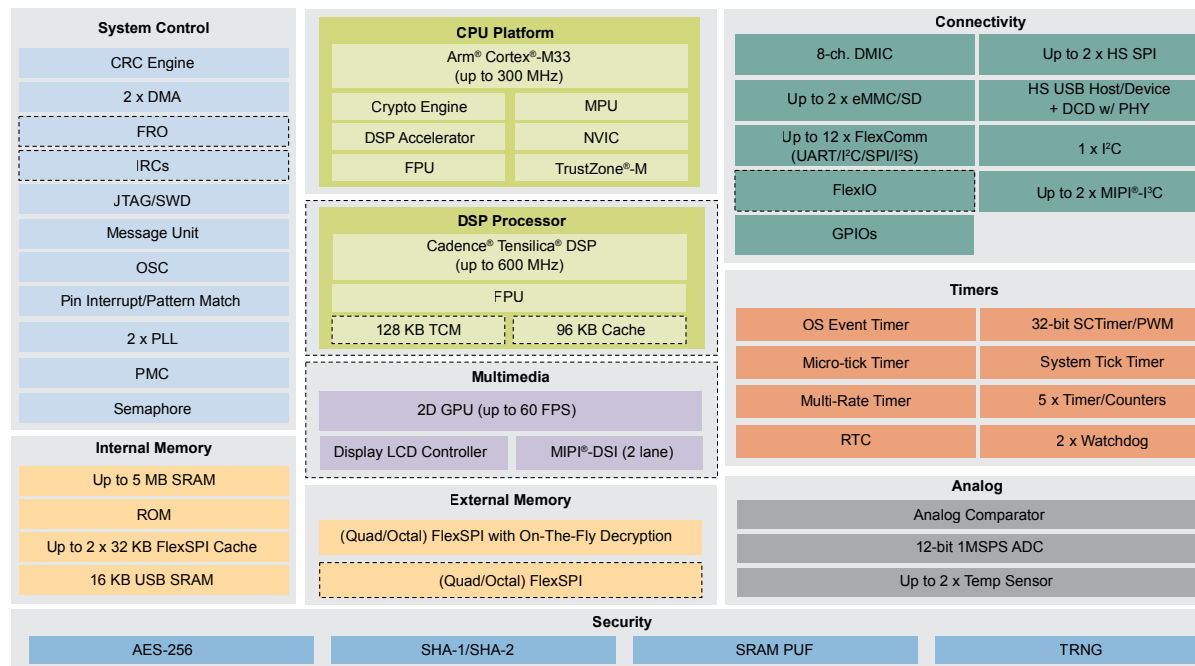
System Control
CRC Engine
2 x DMA
FRO
IRCs
JTAG/SWD
Message Unit
OSC
Pin Interrupt/Pattern Match
2 x PLL
PMC
Semaphore

Internal Memory
Up to 5 MB SRAM
ROM
Up to 2 x 32 KB FlexSPI Cache
16 KB USB SRAM

CPU Platform
Arm® Cortex®-M33 (up to 300 MHz)
Crypto Engine
MPU
DSP Accelerator
NVIC
FPU
TrustZone®-M

DSP Processor
Cadence® Tensilica® DSP (up to 600 MHz)
FPU
128 KB TCM
96 KB Cache

Multimedia
2D GPU (up to 60 FPS)
Display LCD Controller
MIPI®-DSI (2 lane)

External Memory
(Quad/Octal) FlexSPI with On-The-Fly Decryption
(Quad/Octal) FlexSPI

Connectivity
8-ch. DMIC
Up to 2 x HS SPI
Up to 2 x eMMC/SD
HS USB Host/Device + DCD w/ PHY
Up to 12 x FlexComm (UART/I²C/SPI/I²S)
1 x I²C
FlexIO
Up to 2 x MIPI®-I³C
GPIOs

Timers
OS Event Timer
32-bit SCTimer/PWM
Micro-tick Timer
System Tick Timer
Multi-Rate Timer
5 x Timer/Counters
RTC
2 x Watchdog

Analog
Analog Comparator
12-bit 1MSPS ADC
Up to 2 x Temp Sensor

Security
AES-256
SHA-1/SHA-2
SRAM PUF
TRNG